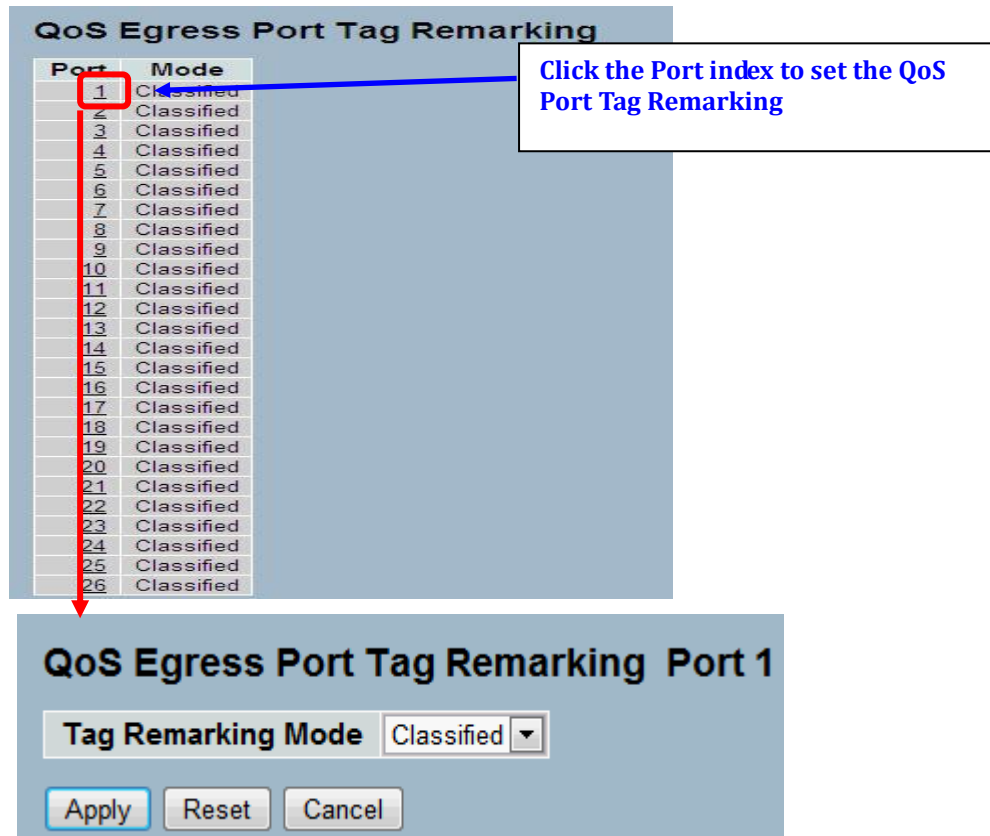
QoS Egress Port Tag Remarking

| Port | Mode |
|---|---|
| 1 | Classified |
| 2 | Classified |
| 3 | Classified |
| 4 | Classified |
| 5 | Classified |
| 6 | Classified |
| 7 | Classified |
| 8 | Classified |
| 9 | Classified |
| 10 | Classified |
| 11 | Classified |
| 12 | Classified |
| 13 | Classified |
| 14 | Classified |
| 15 | Classified |
| 16 | Classified |
| 17 | Classified |
| 18 | Classified |
| 19 | Classified |
| 20 | Classified |
| 21 | Classified |
| 22 | Classified |
| 23 | Classified |
| 24 | Classified |
| 25 | Classified |
| 26 | Classified |

Click the Port index to set the QoS Port Tag Remarking

QoS Egress Port Tag Remarking Port 1

Tag Remarking Mode Classified

Apply Reset Cancel